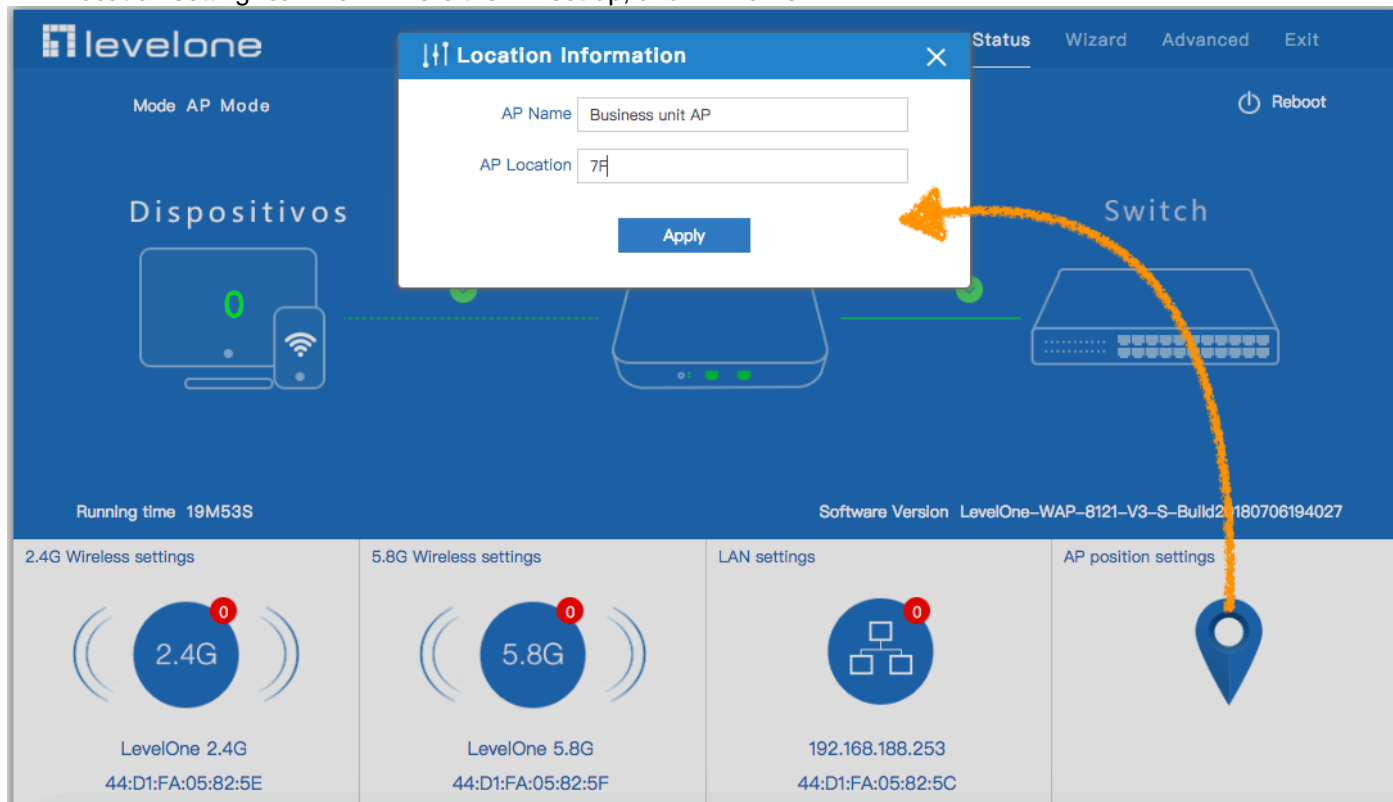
levelone

Status Wizard Advanced Exit

Mode AP Mode

Reboot

Location Information

AP Name Business unit AP

AP Location 7F

Apply

Dispositivos

0

Switch

Running time 19M53S

Software Version LevelOne-WAP-8121-V3-S-Build2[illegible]180706194027

2.4G Wireless settings

0

2.4G

LevelOne 2.4G

44:D1:FA:05:82:5E

5.8G Wireless settings

0

5.8G

LevelOne 5.8G

44:D1:FA:05:82:5F

LAN settings

0

192.168.188.253

44:D1:FA:05:82:5C

AP position settings